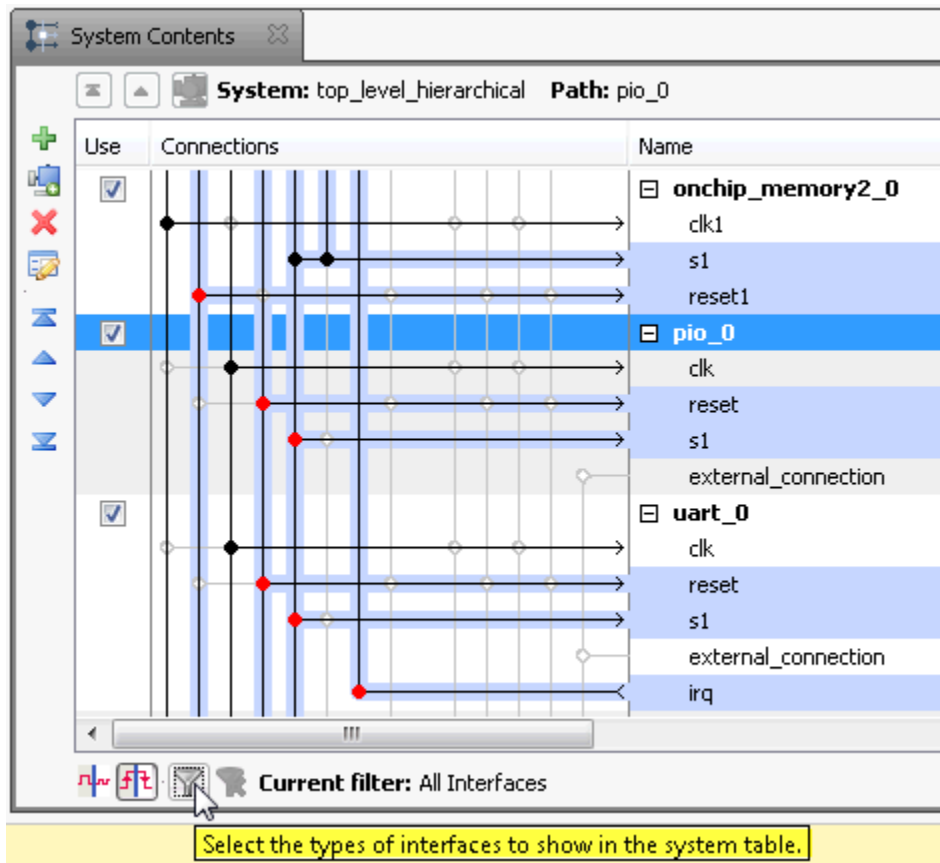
System Contents

System: top_level_hierarchical Path: pio_0

| Use | Connections | Name |
|---|---|---|
| ☑ | | ⊟ onchip_memory2_0 |
| | | clk1 |
| | | s1 |
| | | reset1 |
| ☑ | | ⊟ pio_0 |
| | | clk |
| | | reset |
| | | s1 |
| | | external_connection |
| ☑ | | ⊟ uart_0 |
| | | clk |
| | | reset |
| | | s1 |
| | | external_connection |
| | | irq |

III

Current filter: All Interfaces

Select the types of interfaces to show in the system table.